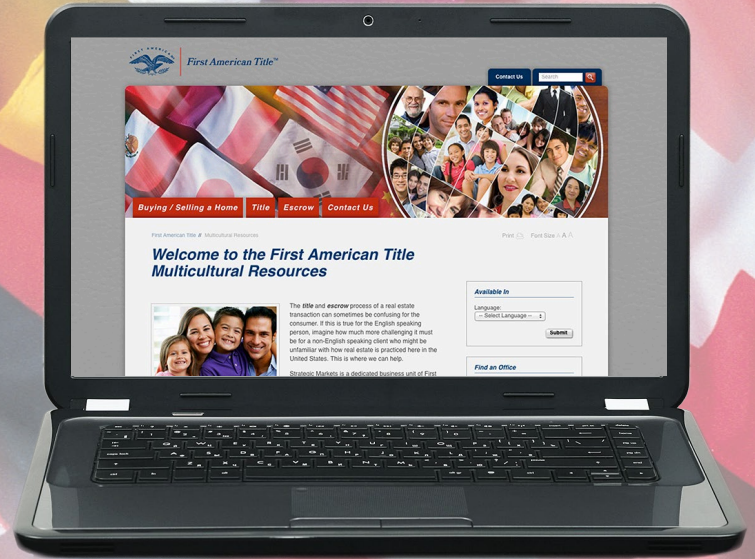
FIRST AMERICAN

First American Title™

Contact Us

Search

Buying / Selling a Home | Title | Escrow | Contact Us

First American Title » Multicultural Resources

Print | Font Size » A A

Welcome to the First American Title Multicultural Resources

The title and escrow process of a real estate transaction can sometimes be confusing for the consumer. If this is true for the English speaking person, imagine how much more challenging it must be for a non-English speaking client who might be unfamiliar with how real estate is practiced here in the United States. This is where we can help.

Strategic Markets is a dedicated business unit of First

Available In

Language:

-- Select Language --

Submit

Find an Office